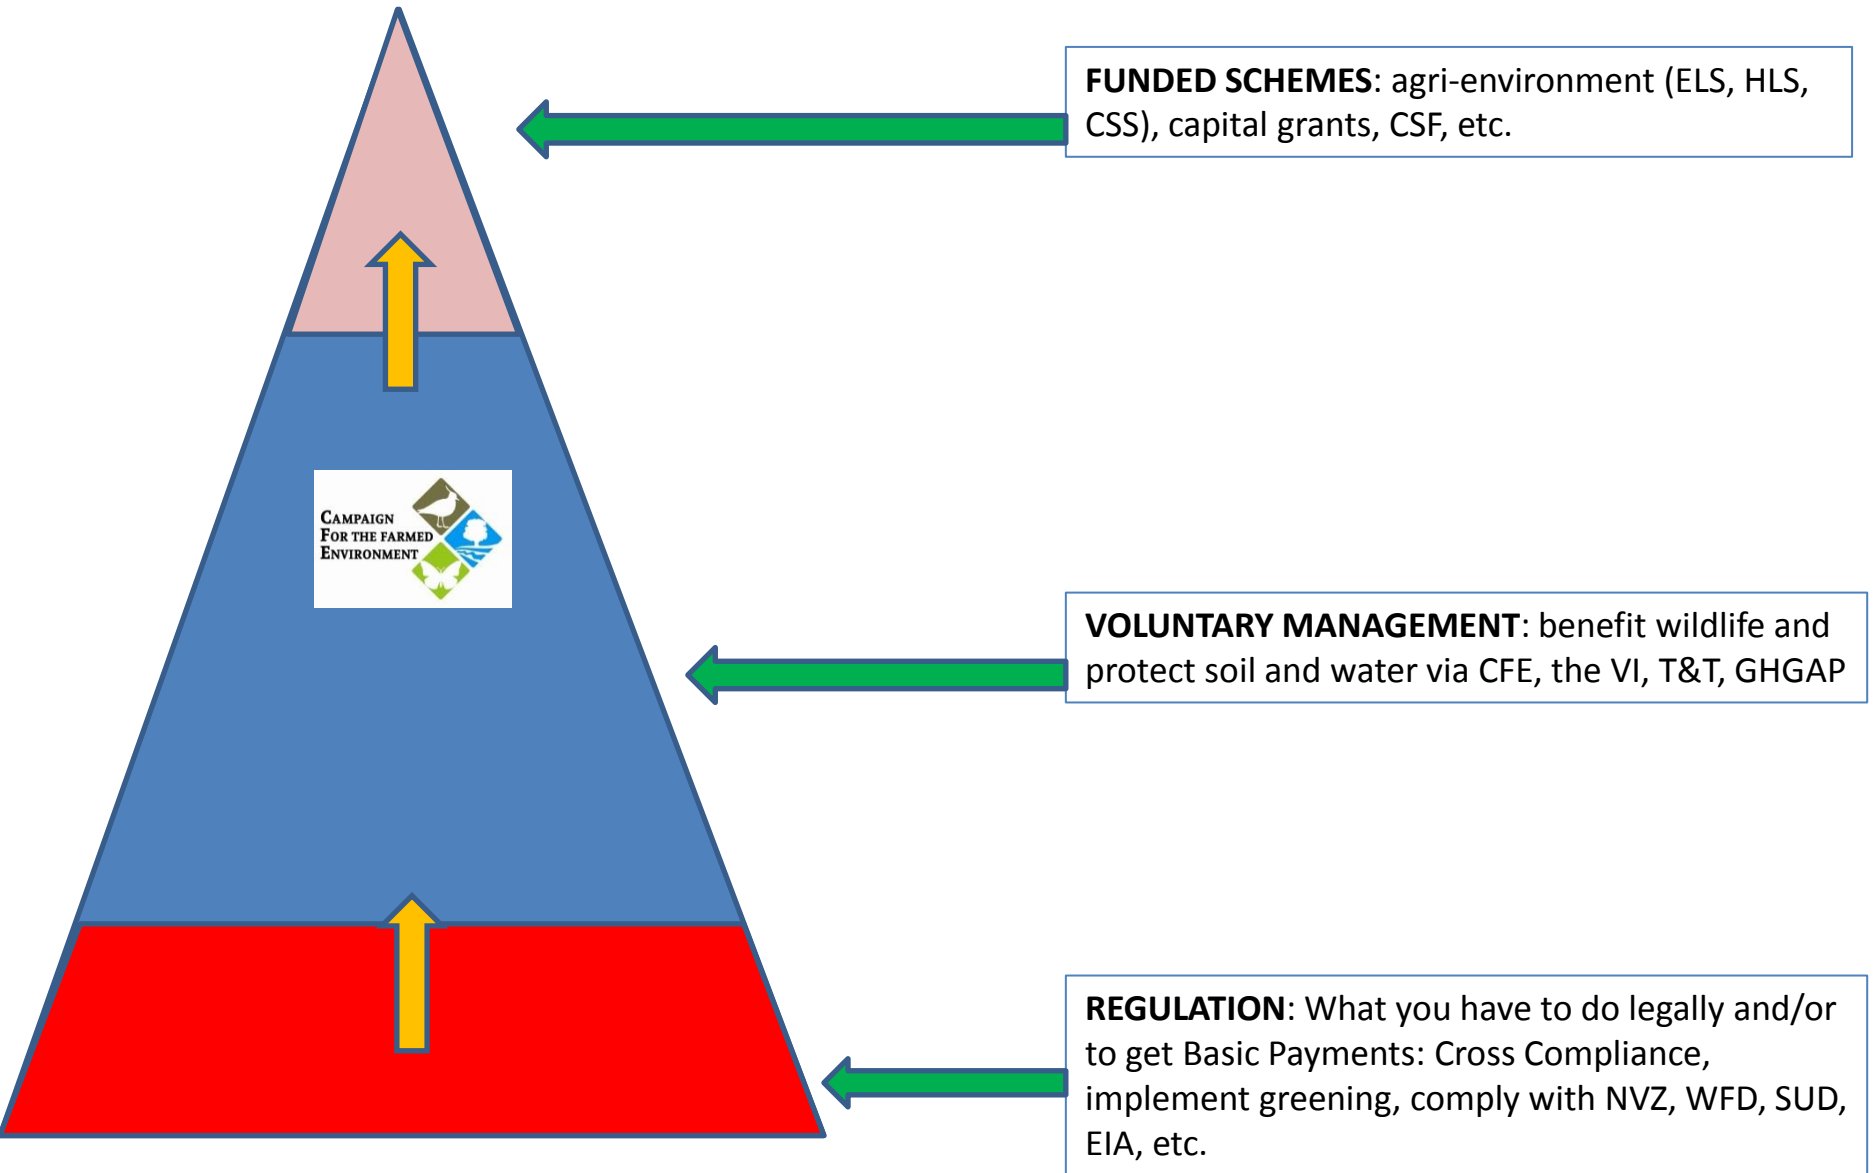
Campaign For the Farmed Environment

FUNDED SCHEMES: agri-environment (ELS, HLS, CSS), capital grants, CSF, etc.

VOLUNTARY MANAGEMENT: benefit wildlife and protect soil and water via CFE, the VI, T&T, GHGAP

REGULATION: What you have to do legally and/or to get Basic Payments: Cross Compliance, implement greening, comply with NVZ, WFD, SUD, EIA, etc.